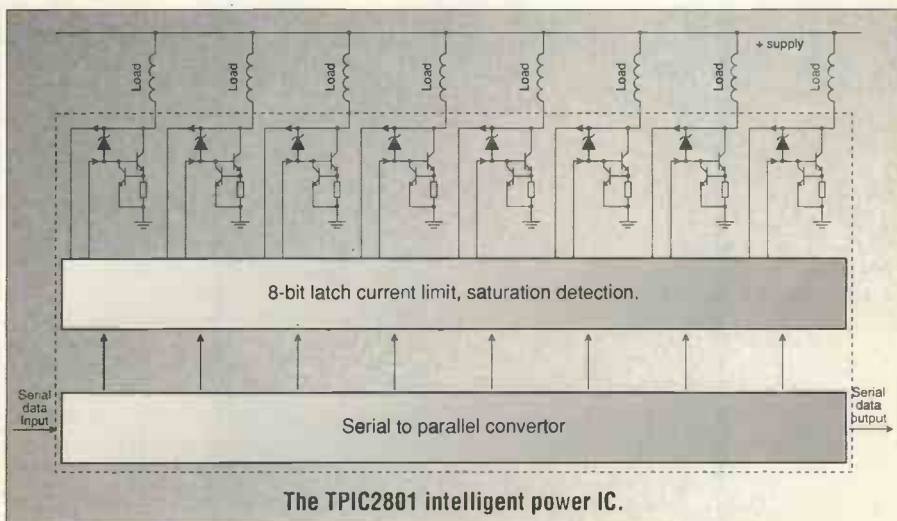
+ supply

Load

Load

Load

Load

Load

Load

Load

Load

8-bit latch current limit, saturation detection.

Serial data input

Serial to parallel convertor

Serial data output

The TPIC2801 intelligent power IC.